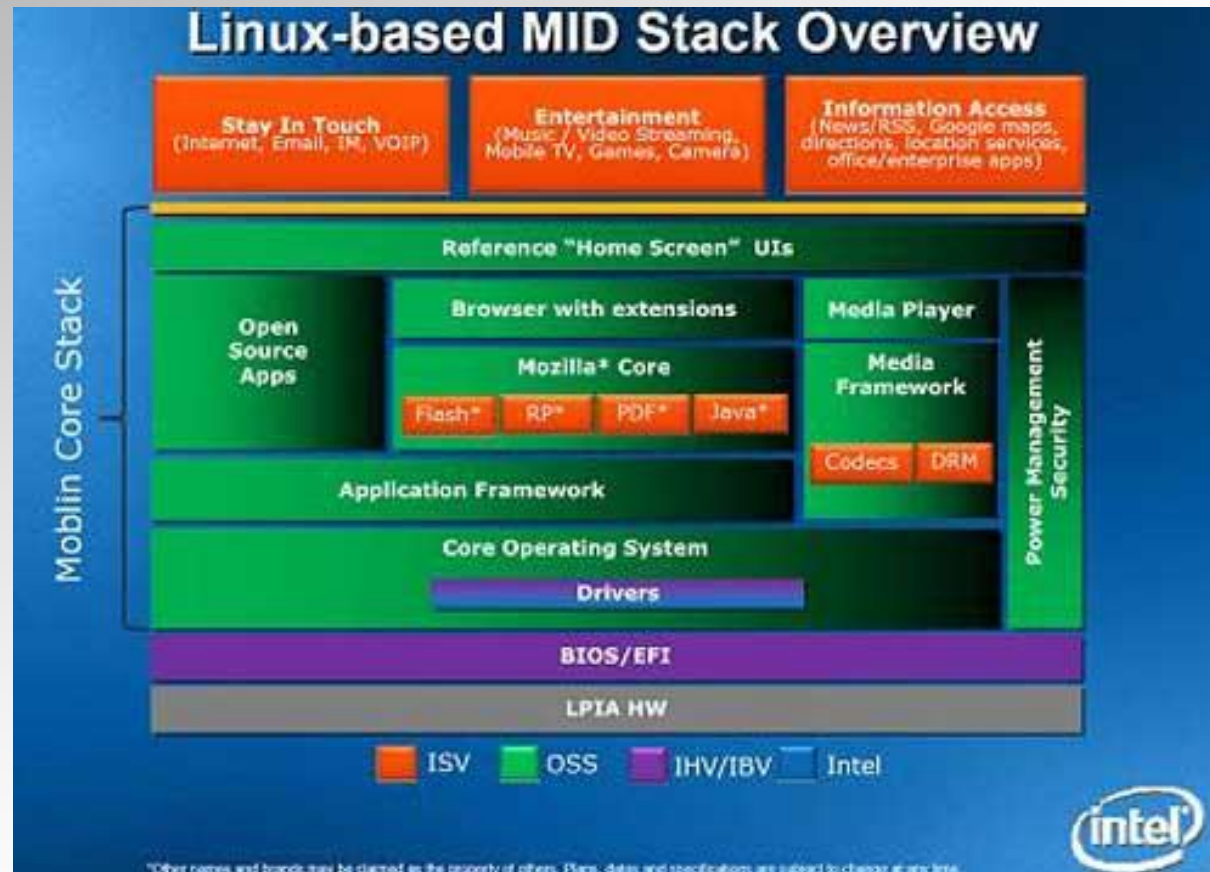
Linux-based MID Stack Overview

Stay In Touch (Internet, Email, IM, VOIP)

Entertainment (Music / Video Streaming, Mobile TV, Games, Camera)

Information Access (News/RSS, Google maps, directions, location services, office/enterprise apps)

Mobilin Core Stack

Reference "Home Screen" UIs

Open Source Apps

Browser with extensions

Mozilla* Core

Flash*

RP*

PDF*

Java*

Media Player

Media Framework

Codecs

DRM

Power Management Security

Application Framework

Core Operating System

Drivers

BIOS/EFI

LPIA HW

ISV

OSS

IHV/IBV

Intel

intel

*Other names and brands may be claimed as the property of others. Plans, dates and specifications are subject to change at any time.